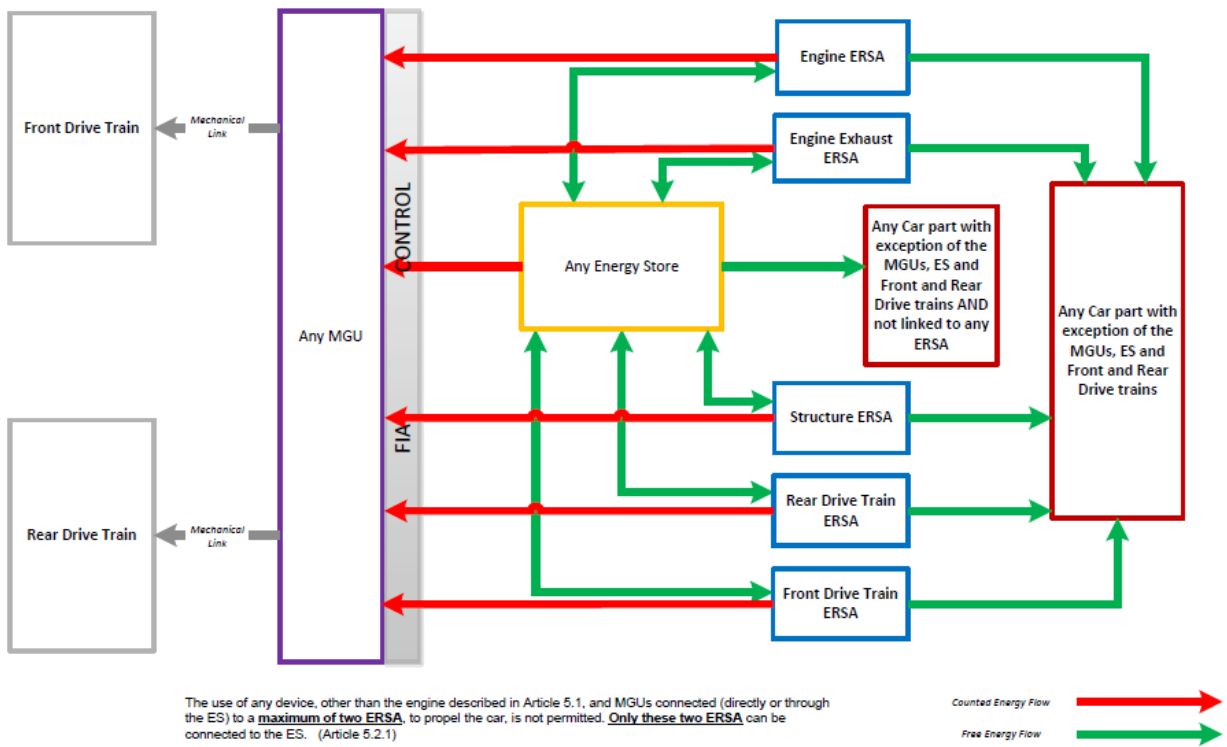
Front Drive Train

Mechanical Link

Any MGU

FIA CONTROL

Engine ERSA

Engine Exhaust ERSA

Any Energy Store

Any Car part with exception of the MGUs, ES and Front and Rear Drive trains AND not linked to any ERSA

Any Car part with exception of the MGUs, ES and Front and Rear Drive trains

Structure ERSA

Rear Drive Train

Mechanical Link

Rear Drive Train ERSA

Front Drive Train ERSA

The use of any device, other than the engine described in Article 5.1, and MGUs connected (directly or through the ES) to a **maximum of two ERSA**, to propel the car, is not permitted. **Only these two ERSA** can be connected to the ES. (Article 5.2.1)

Counted Energy Flow

Free Energy Flow